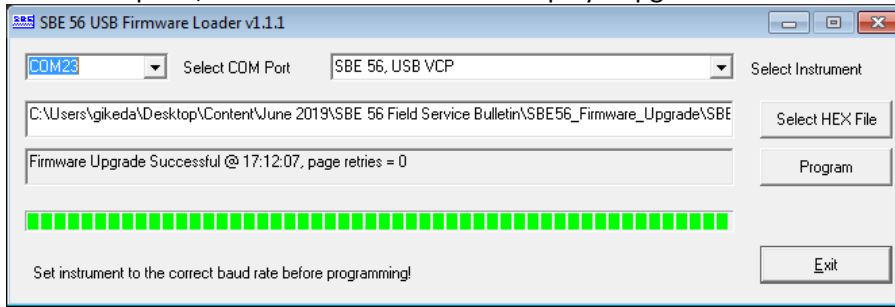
SBE 56 USB Firmware Loader v1.1.1

COM23

Select COM Port

SBE 56, USB VCP

Select Instrument

C:\Users\gikeda\Desktop\Content\June 2019\SBE 56 Field Service Bulletin\SBE56_Firmware_Upgrade\SBE

Select HEX File

Firmware Upgrade Successful @ 17:12:07, page retries = 0

Program

Set instrument to the correct baud rate before programming!

Exit